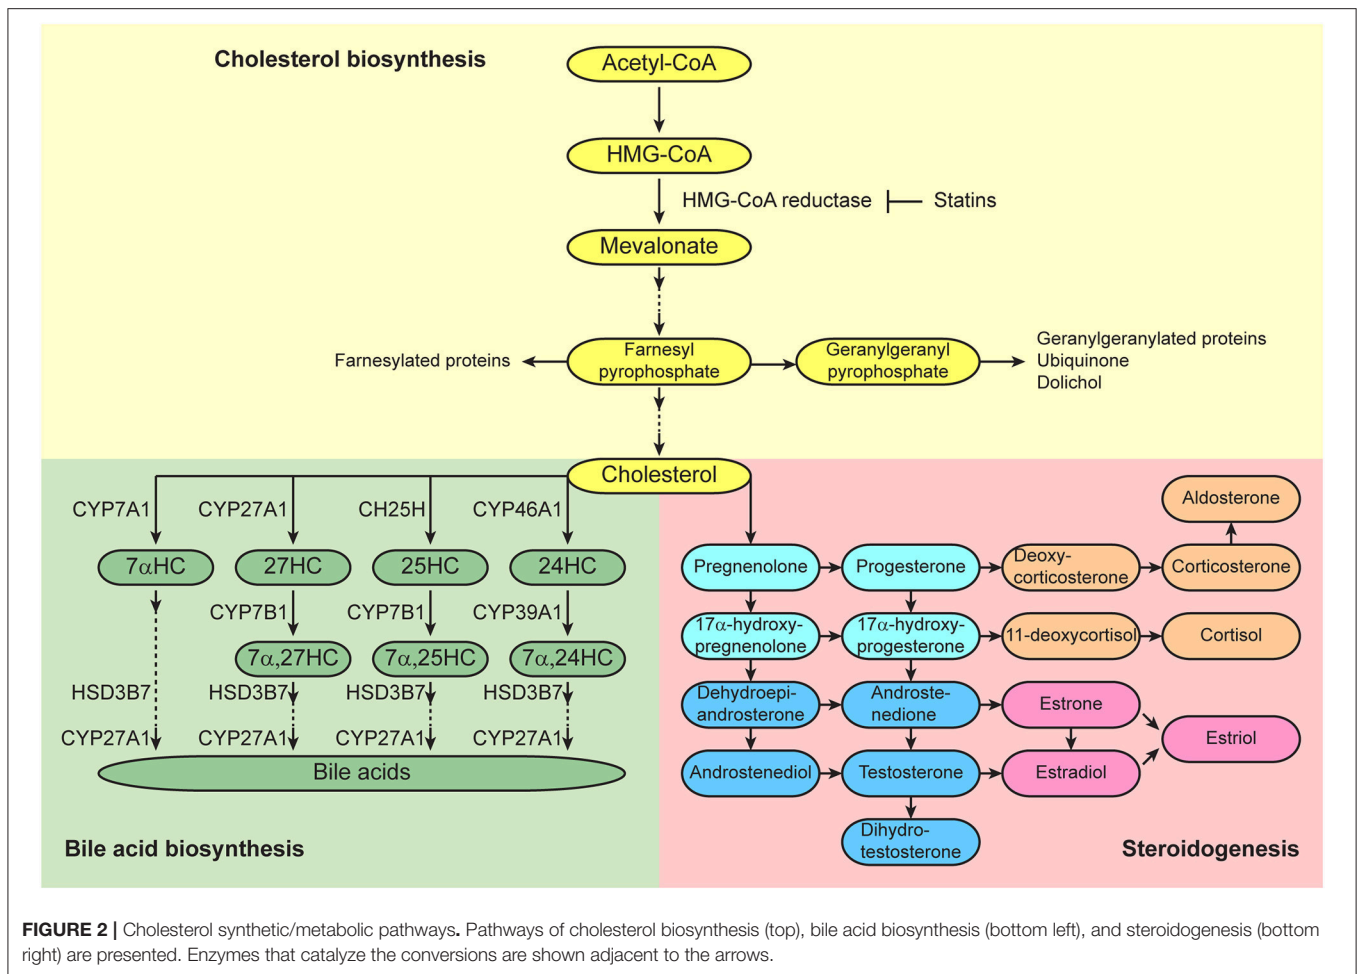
Cholesterol biosynthesis

Acetyl-CoA

HMG-CoA

HMG-CoA reductase Statins

Mevalonate

Farnesylated proteins

Farnesyl pyrophosphate

Geranylgeranyl pyrophosphate

Geranylgeranylated proteins
Ubiquinone
Dolichol

Cholesterol

CYP7A1 CYP27A1 CH25H CYP46A1

$7\alpha$HC 27HC 25HC 24HC

CYP7B1 CYP7B1 CYP39A1

$7\alpha$,27HC $7\alpha$,25HC $7\alpha$,24HC

HSD3B7 HSD3B7 HSD3B7 HSD3B7

CYP27A1 CYP27A1 CYP27A1 CYP27A1

Bile acids

Bile acid biosynthesis

Aldosterone

Pregnenolone Progesterone Deoxy-corticosterone Corticosterone

$17\alpha$-hydroxy-pregnenolone $17\alpha$-hydroxy-progesterone 11-deoxycortisol Cortisol

Dehydroepi-androsterone Androste-nedione Estrone

Estriol

Androstenediol Testosterone Estradiol

Dihydro-testosterone

Steroidogenesis

FIGURE 2 | Cholesterol synthetic/metabolic pathways. Pathways of cholesterol biosynthesis (top), bile acid biosynthesis (bottom left), and steroidogenesis (bottom right) are presented. Enzymes that catalyze the conversions are shown adjacent to the arrows.